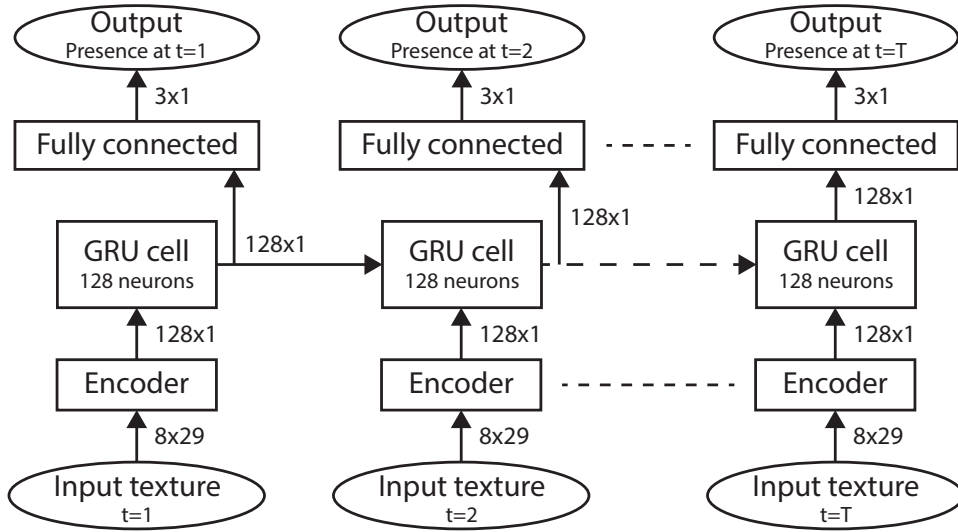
Output
Presence at t=1

3x1

Fully connected

128x1

GRU cell
128 neurons

128x1

Encoder

8x29

Input texture
t=1

Output
Presence at t=2

3x1

Fully connected

128x1

GRU cell
128 neurons

128x1

Encoder

8x29

Input texture
t=2

Output
Presence at t=T

3x1

Fully connected

128x1

GRU cell
128 neurons

128x1

Encoder

8x29

Input texture
t=T